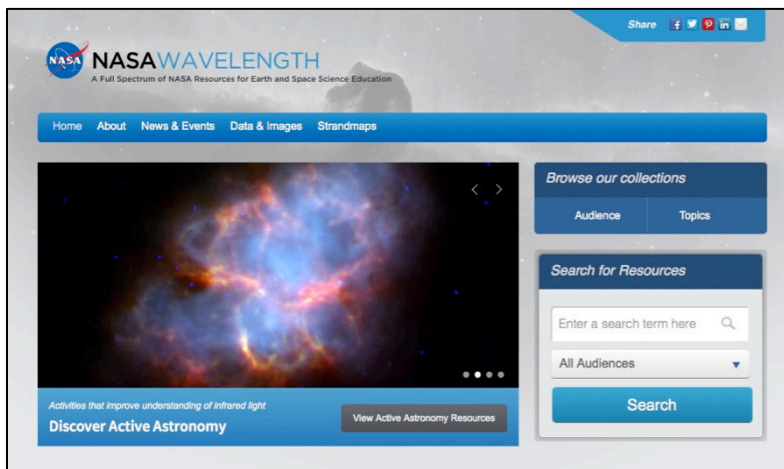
Share

NASA NASAWAVELENGTH
A Full Spectrum of NASA Resources for Earth and Space Science Education

Home About News & Events Data & Images Strandmaps

Browse our collections
Audience Topics

Search for Resources
Enter a search term here
All Audiences
Search

Activities that improve understanding of infrared light
Discover Active Astronomy
View Active Astronomy Resources